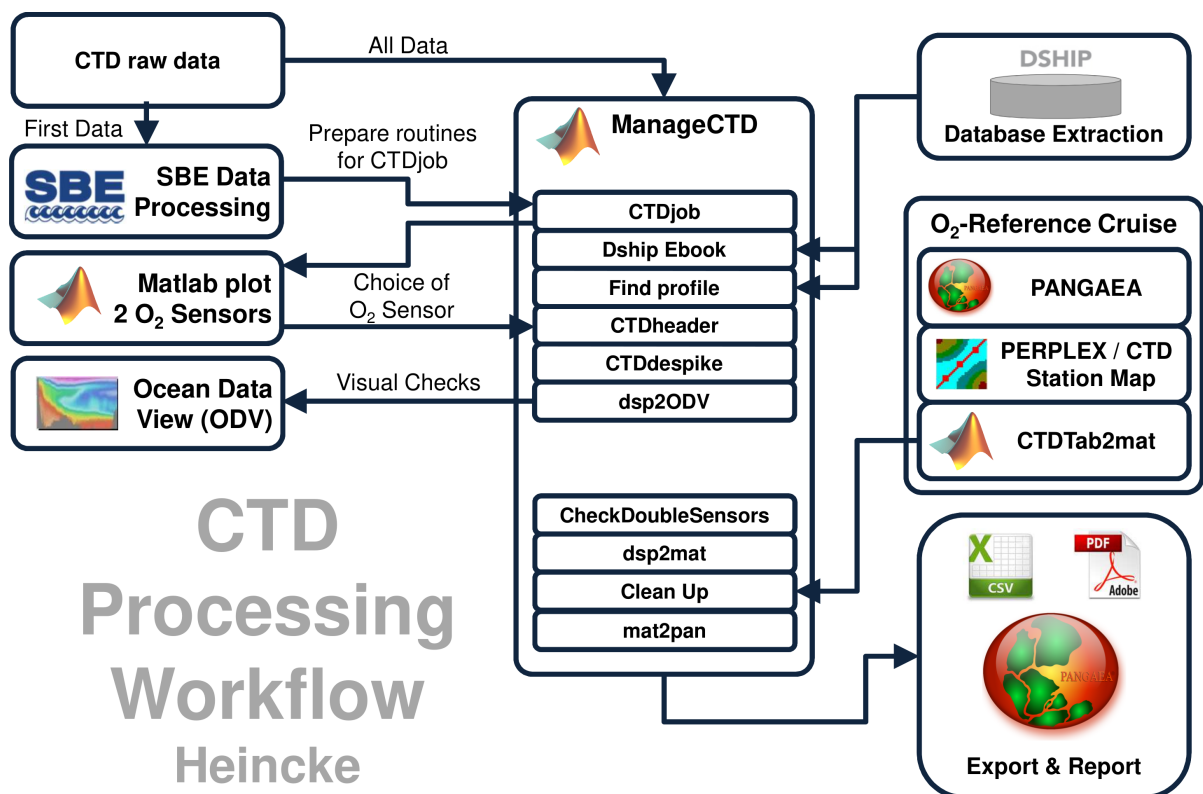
CTD raw data

All Data

First Data

SBE

SBE Data Processing

Prepare routines for CTDjob

ManageCTD

DSHIP

Database Extraction

CTDjob

Dship Ebook

Find profile

CTDheader

CTDdespike

dsp2ODV

Matlab plot 2 $O_2$ Sensors

Choice of $O_2$ Sensor

Ocean Data View (ODV)

Visual Checks

$O_2$-Reference Cruise

PANGAEA

PERPLEX / CTD Station Map

CTDTab2mat

CTD Processing Workflow Heincke

CheckDoubleSensors

dsp2mat

Clean Up

mat2pan

CSV

PDF

Adobe

PANGAEA

Export & Report